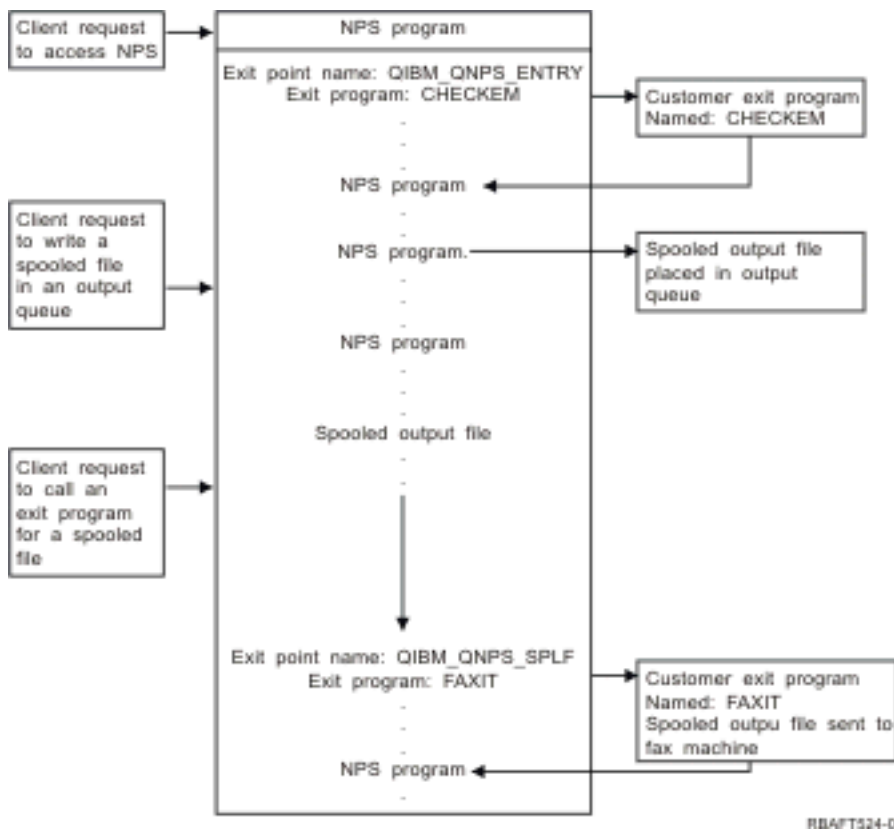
Client request to access NPS

NPS program

Exit point name: QIBM_QNPS_ENTRY
Exit program: CHECKEM

Customer exit program
Named: CHECKEM

NPS program

Client request to write a spooled file in an output queue

NPS program.

Spooled output file placed in output queue

NPS program

Spooled output file

Client request to call an exit program for a spooled file

Exit point name: QIBM_QNPS_SPLF
Exit program: FAXIT

Customer exit program
Named: FAXIT
Spooled outpu file sent to fax machine

NPS program

RBAFT524-0